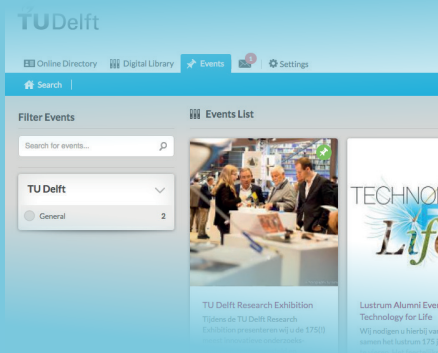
TU Delft

Online Directory
Digital Library
Events
Settings

Search

Filter Events

Search for events...

TU Delft

General 2

Events List

TECHNO
Life

TU Delft Research Exhibition

Tijdens de TU Delft Research Exhibition presenteren wij u de 175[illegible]

Lustrum Alumni Eve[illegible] Technology for Life

Wij nodigen u hierbij va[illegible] samen het lustrum 175 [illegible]